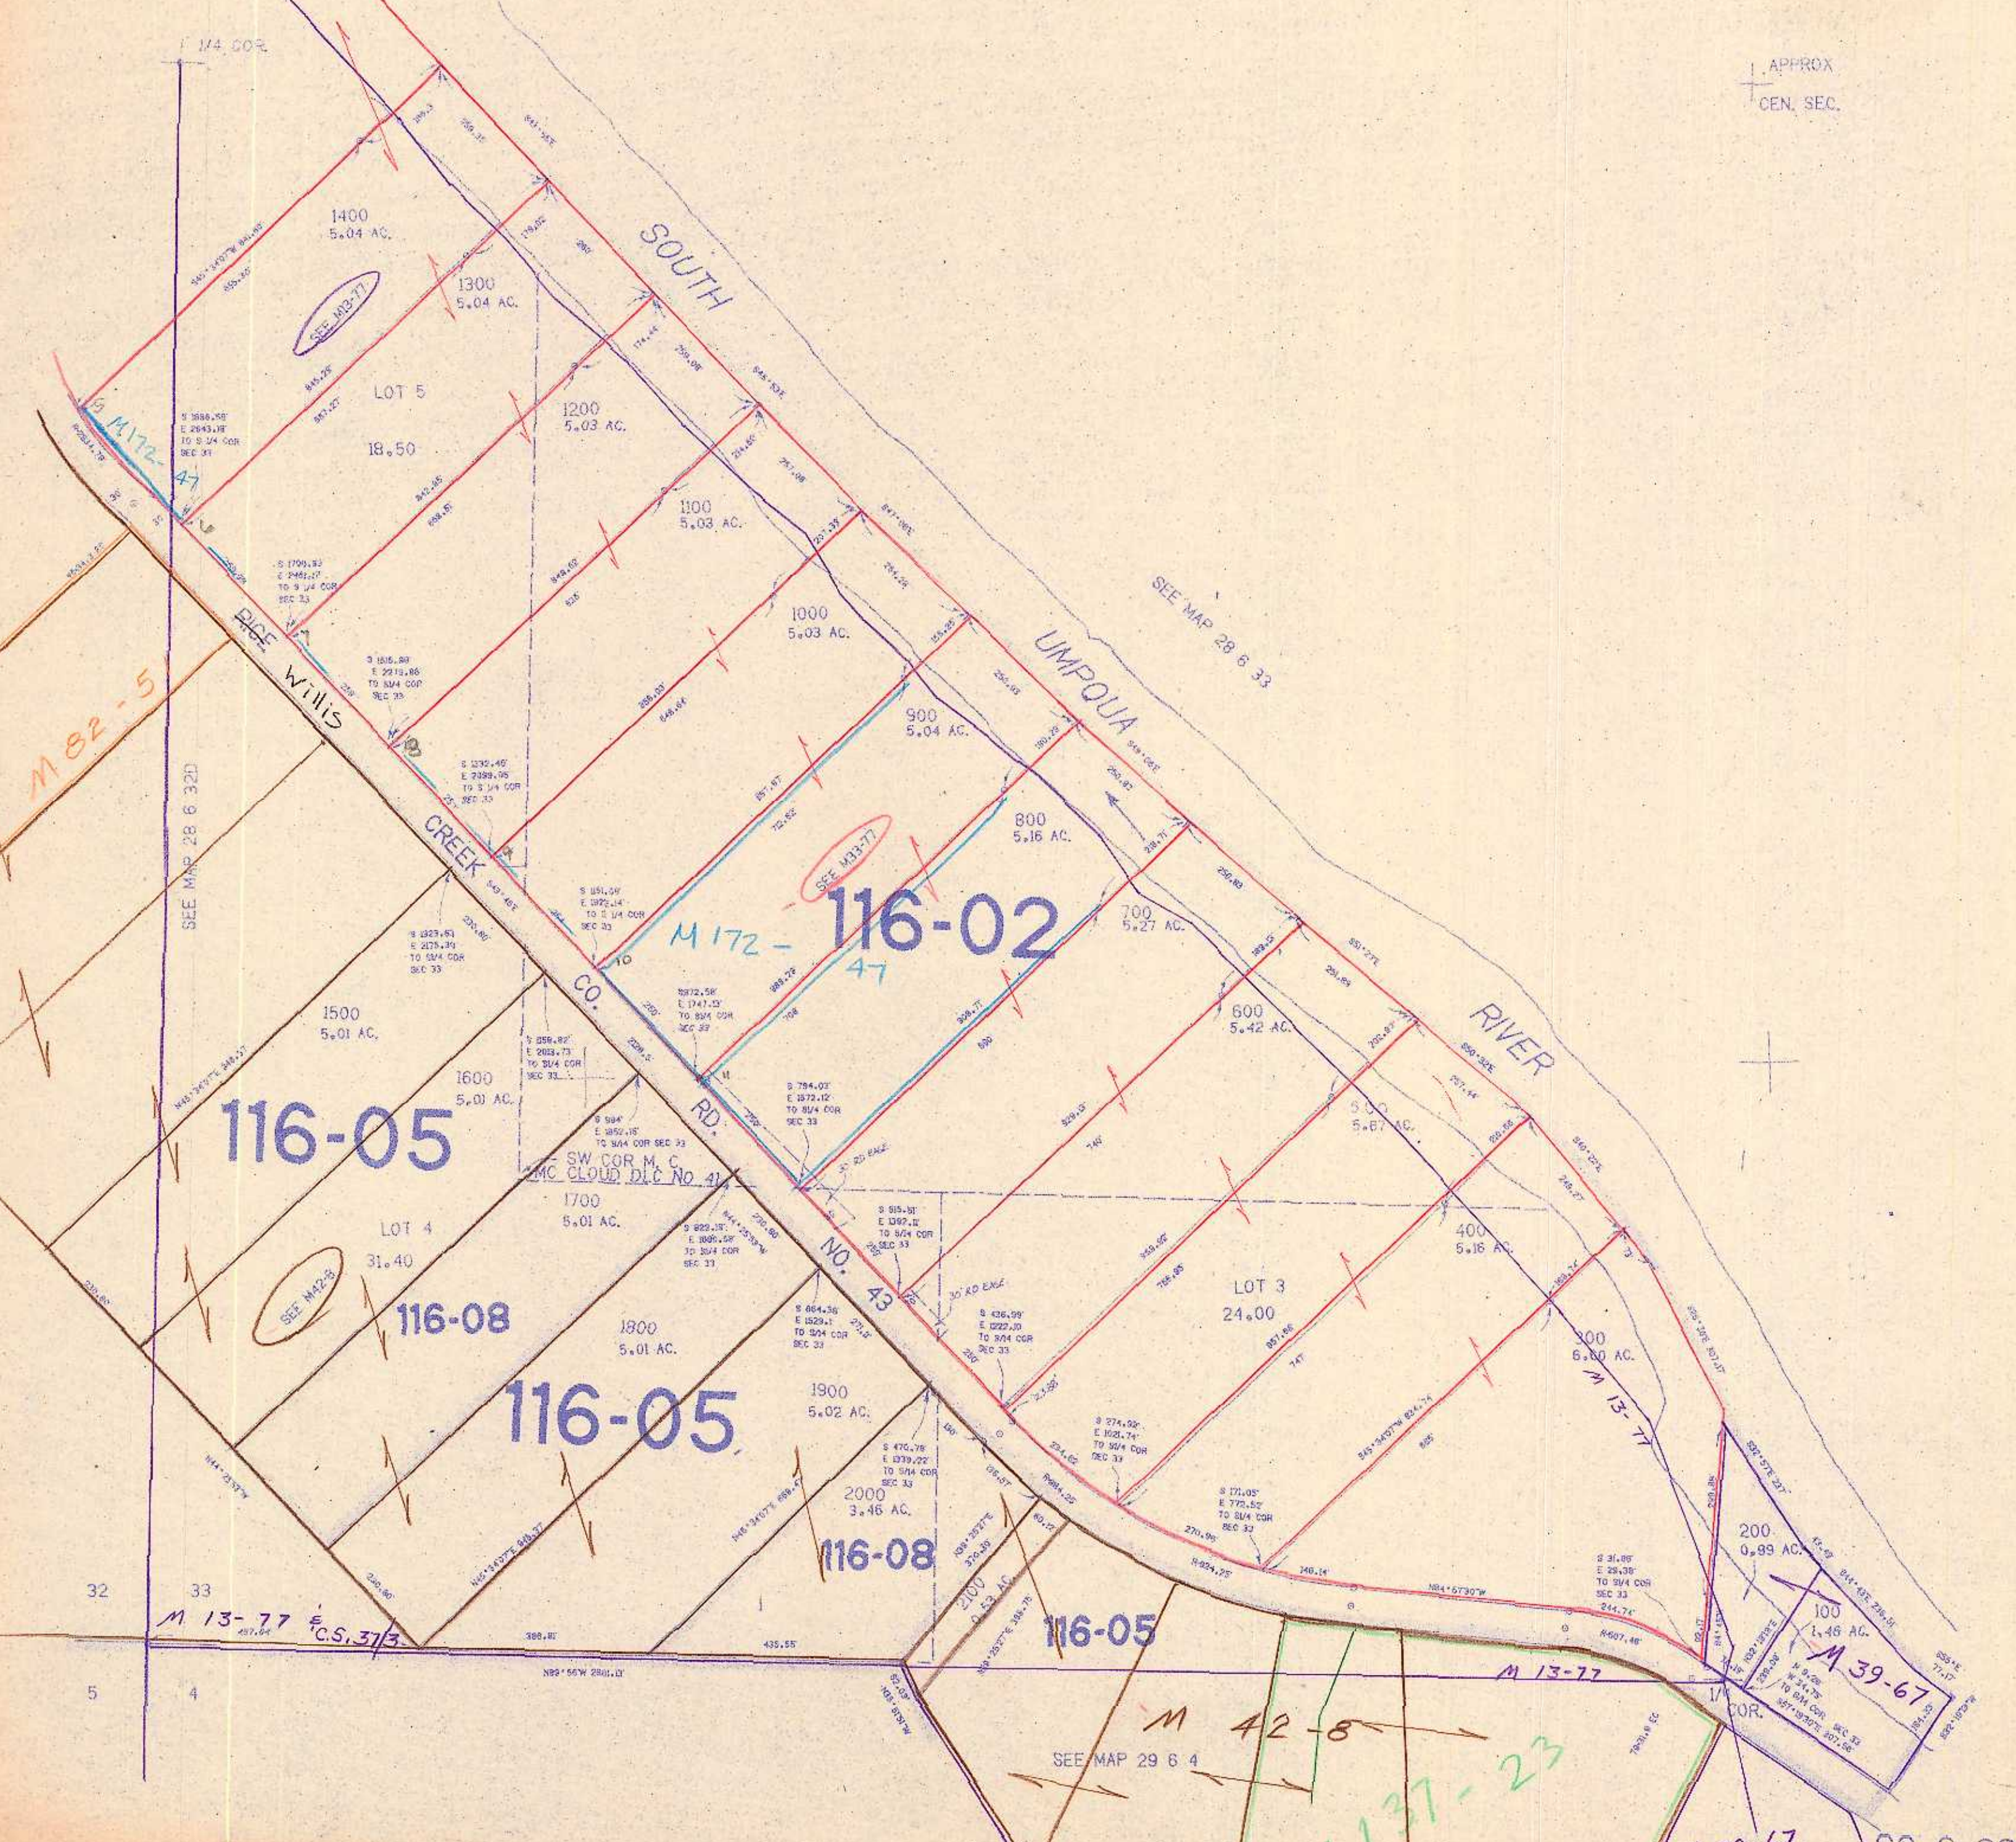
E 1/4 COR.

APPROX
CEN. SEC.

SOUTH UMPQUA RIVER

SEE MAP 28 6 33

SEE MAP 28 6 32D

1400
5.04 AC.

1300
5.04 AC.

SEE M33-77

LOT 5

18.50

1200
5.03 AC.

M 172-47

1100
5.03 AC.

1000
5.03 AC.

RICE Willis CREEK CO. RD. NO. 43

900
5.04 AC.

800
5.16 AC.

SEE M33-77

M 172-47

116-02

700
5.27 AC.

600
5.42 AC.

500
5.67 AC.

400
5.16 AC.

LOT 3
24.00

300
6.60 AC.

M 13-77

200
0.99 AC.

100
1.46 AC.

M 39-67

M 82-5

1500
5.01 AC.

1600
5.01 AC.

116-05

SW COR M. C.
MC CLOUD DLC NO. 41

1700
5.01 AC.

LOT 4
31.40

SEE M42-8

116-08

1800
5.01 AC.

116-05

1900
5.02 AC.

2000
3.46 AC.

116-08

2100
0.53 AC.

116-05

32 33
5 4

M 13-77 & C.S. 37/3

N89°56'W 2801.0'

M 13-77

1/4 COR.

M 42-8

SEE MAP 29 6 4

137-23